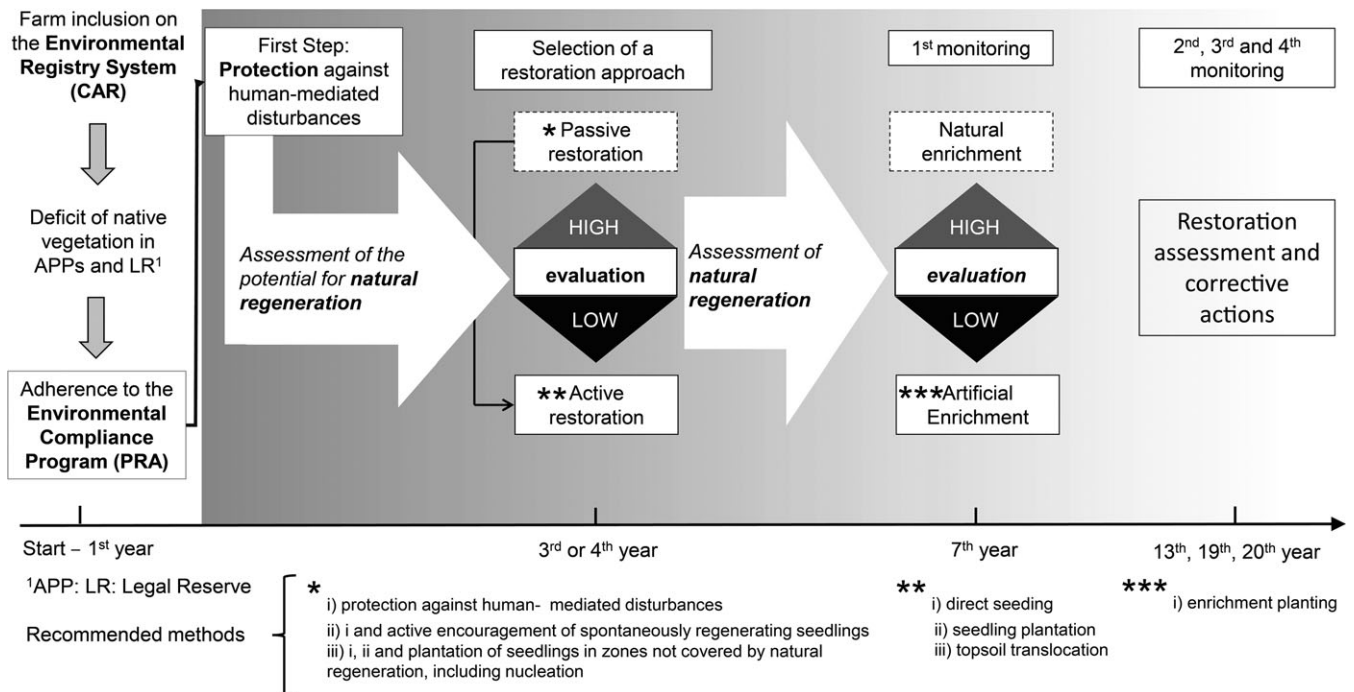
Farm inclusion on the **Environmental Registry System (CAR)**

Deficit of native vegetation in APPs and LR$^1$

Adherence to the **Environmental Compliance Program (PRA)**

First Step: **Protection** against human-mediated disturbances

*Assessment of the potential for* ***natural regeneration***

Selection of a restoration approach

\* Passive restoration

HIGH

**evaluation**

LOW

\*\* Active restoration

*Assessment of* ***natural regeneration***

1$^{st}$ monitoring

Natural enrichment

HIGH

***evaluation***

LOW

\*\*\*Artificial Enrichment

2$^{nd}$, 3$^{rd}$ and 4$^{th}$ monitoring

Restoration assessment and corrective actions

Start – 1$^{st}$ year

3$^{rd}$ or 4$^{th}$ year

7$^{th}$ year

13$^{th}$, 19$^{th}$, 20$^{th}$ year

$^1$APP: LR: Legal Reserve

Recommended methods

\*
i) protection against human- mediated disturbances
ii) i and active encouragement of spontaneously regenerating seedlings
iii) i, ii and plantation of seedlings in zones not covered by natural regeneration, including nucleation

\*\*
i) direct seeding
ii) seedling plantation
iii) topsoil translocation

\*\*\*
i) enrichment planting